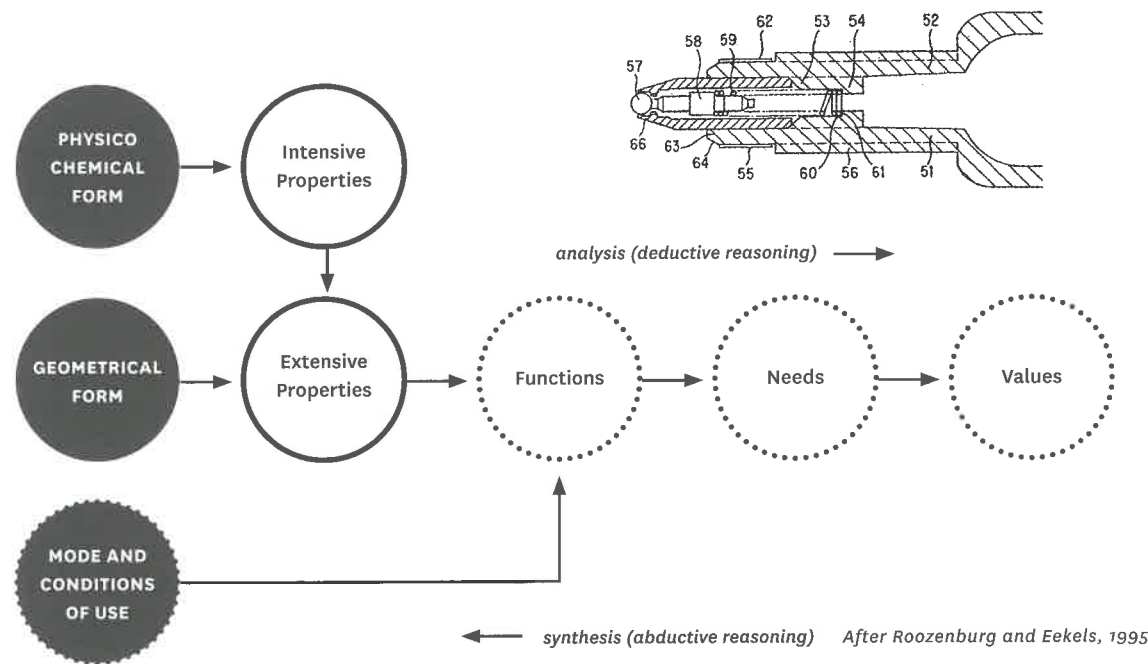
62 53 54 52
58 59
57
66 63
64 55 60 56 61 51

PHYSICO CHEMICAL FORM

Intensive Properties

analysis (deductive reasoning)

GEOMETRICAL FORM

Extensive Properties

Functions

Needs

Values

MODE AND CONDITIONS OF USE

synthesis (abductive reasoning)

After Roozenburg and Eekels, 1995